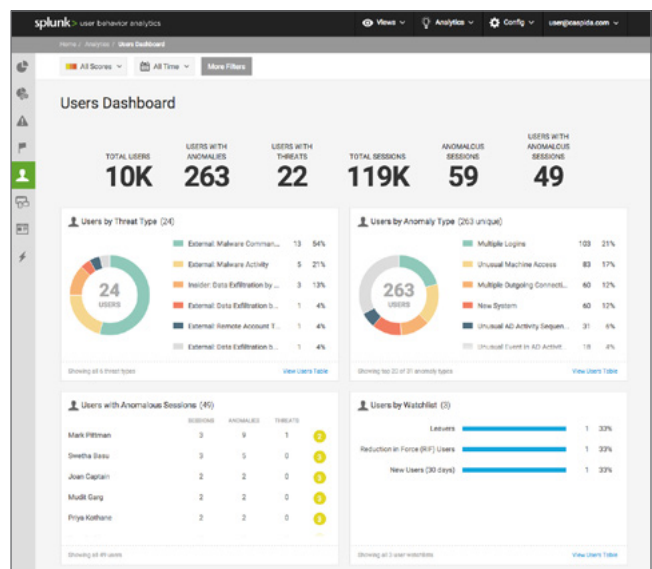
splunk> user behavior analytics

Views Analytics Config user@caspida.com

Home / Analytics / Users Dashboard

All Scores All Time More Filters

Users Dashboard

| TOTAL USERS | USERS WITH ANOMALIES | USERS WITH THREATS | TOTAL SESSIONS | ANOMALOUS SESSIONS | USERS WITH ANOMALOUS SESSIONS |
|---|---|---|---|---|---|
| 10K | 263 | 22 | 119K | 59 | 49 |

Users by Threat Type (24)

24 USERS

| | | |
|---|---|---|
| External: Malware Comman... | 13 | 54% |
| External: Malware Activity | 5 | 21% |
| Insider: Data Exfiltration by ... | 3 | 13% |
| External: Data Exfiltration b... | 1 | 4% |
| External: Remote Account T... | 1 | 4% |
| External: Data Exfiltration b... | 1 | 4% |

Showing all 6 threat types View Users Table

Users by Anomaly Type (263 unique)

263 USERS

| | | |
|---|---|---|
| Multiple Logins | 103 | 21% |
| Unusual Machine Access | 83 | 17% |
| Multiple Outgoing Connecti... | 60 | 12% |
| New System | 60 | 12% |
| Unusual AD Activity Sequen... | 31 | 6% |
| Unusual Event in AD Activit... | 19 | 4% |

Showing top 22 of 31 anomaly types View Users Table

Users with Anomalous Sessions (49)

| | SESSIONS | ANOMALIES | THREATS | |
|---|---|---|---|---|
| Mark Pittman | 3 | 9 | 1 | 9 |
| Swetha Basu | 3 | 5 | 0 | 8 |
| Joan Captain | 2 | 2 | 0 | 8 |
| Mudit Garg | 2 | 2 | 0 | 8 |
| Priya Kothare | 2 | 2 | 0 | 8 |

Showing all 49 users

Users by Watchlist (3)

| | | |
|---|---|---|
| Leavers | 1 | 33% |
| Reduction in Force (RIF) Users | 1 | 33% |
| New Users (30 days) | 1 | 33% |

Showing all 3 user watchlists View Users Table